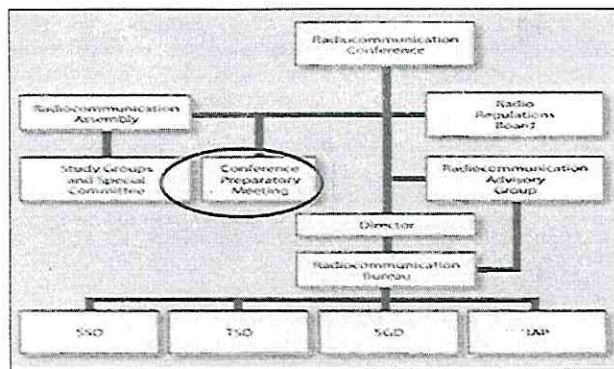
Radiocommunication Conference

Radiocommunication Assembly

Radio Regulations Board

Study Groups and Special Committee

Conference Preparatory Meeting

Radiocommunication Advisory Group

Director

Radiocommunication Bureau

SSD

TSD

SGD

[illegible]AP